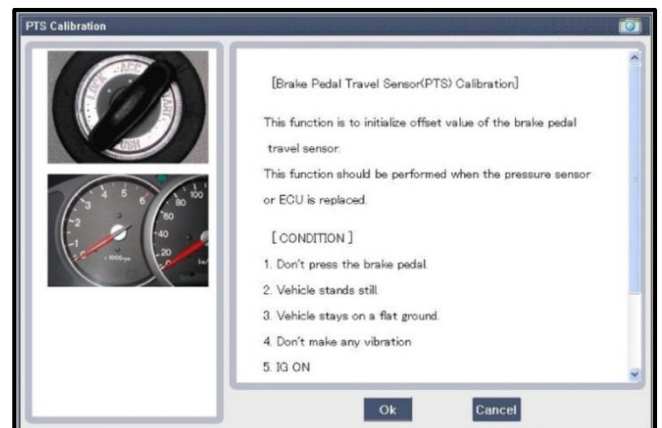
PTS Calibration

[Brake Pedal Travel Sensor(PTS) Calibration]

This function is to initialize offset value of the brake pedal travel sensor.

This function should be performed when the pressure sensor or ECU is replaced.

[ CONDITION ]

1. Don't press the brake pedal.

2. Vehicle stands still.

3. Vehicle stays on a flat ground.

4. Don't make any vibration

5. IG ON

Ok

Cancel